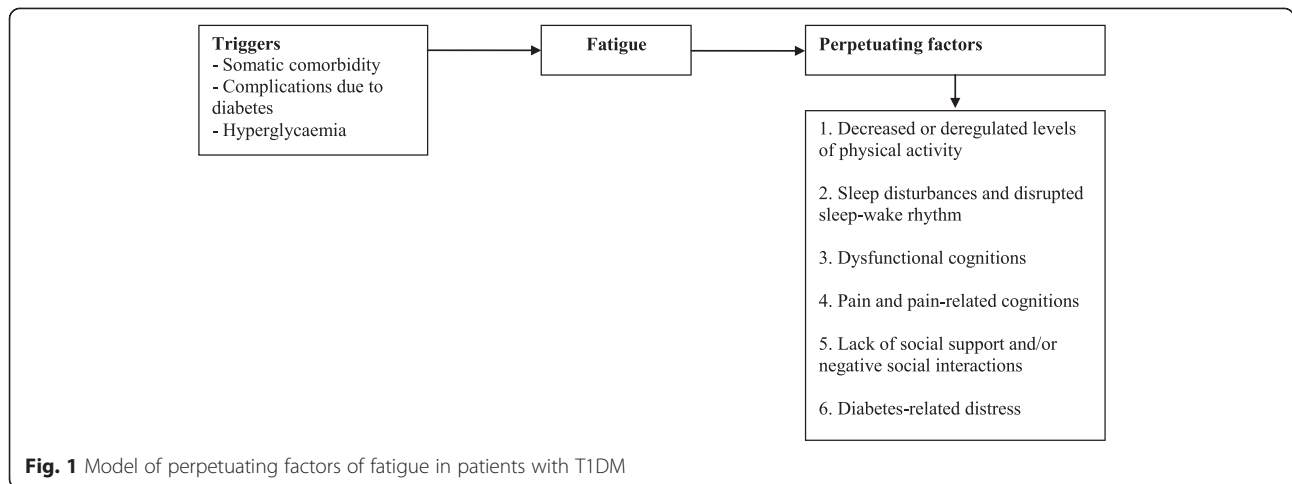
Triggers
- Somatic comorbidity
- Complications due to diabetes
- Hyperglycaemia

Fatigue

Perpetuating factors

1. Decreased or deregulated levels of physical activity

2. Sleep disturbances and disrupted sleep-wake rhythm

3. Dysfunctional cognitions

4. Pain and pain-related cognitions

5. Lack of social support and/or negative social interactions

6. Diabetes-related distress

Fig. 1 Model of perpetuating factors of fatigue in patients with T1DM